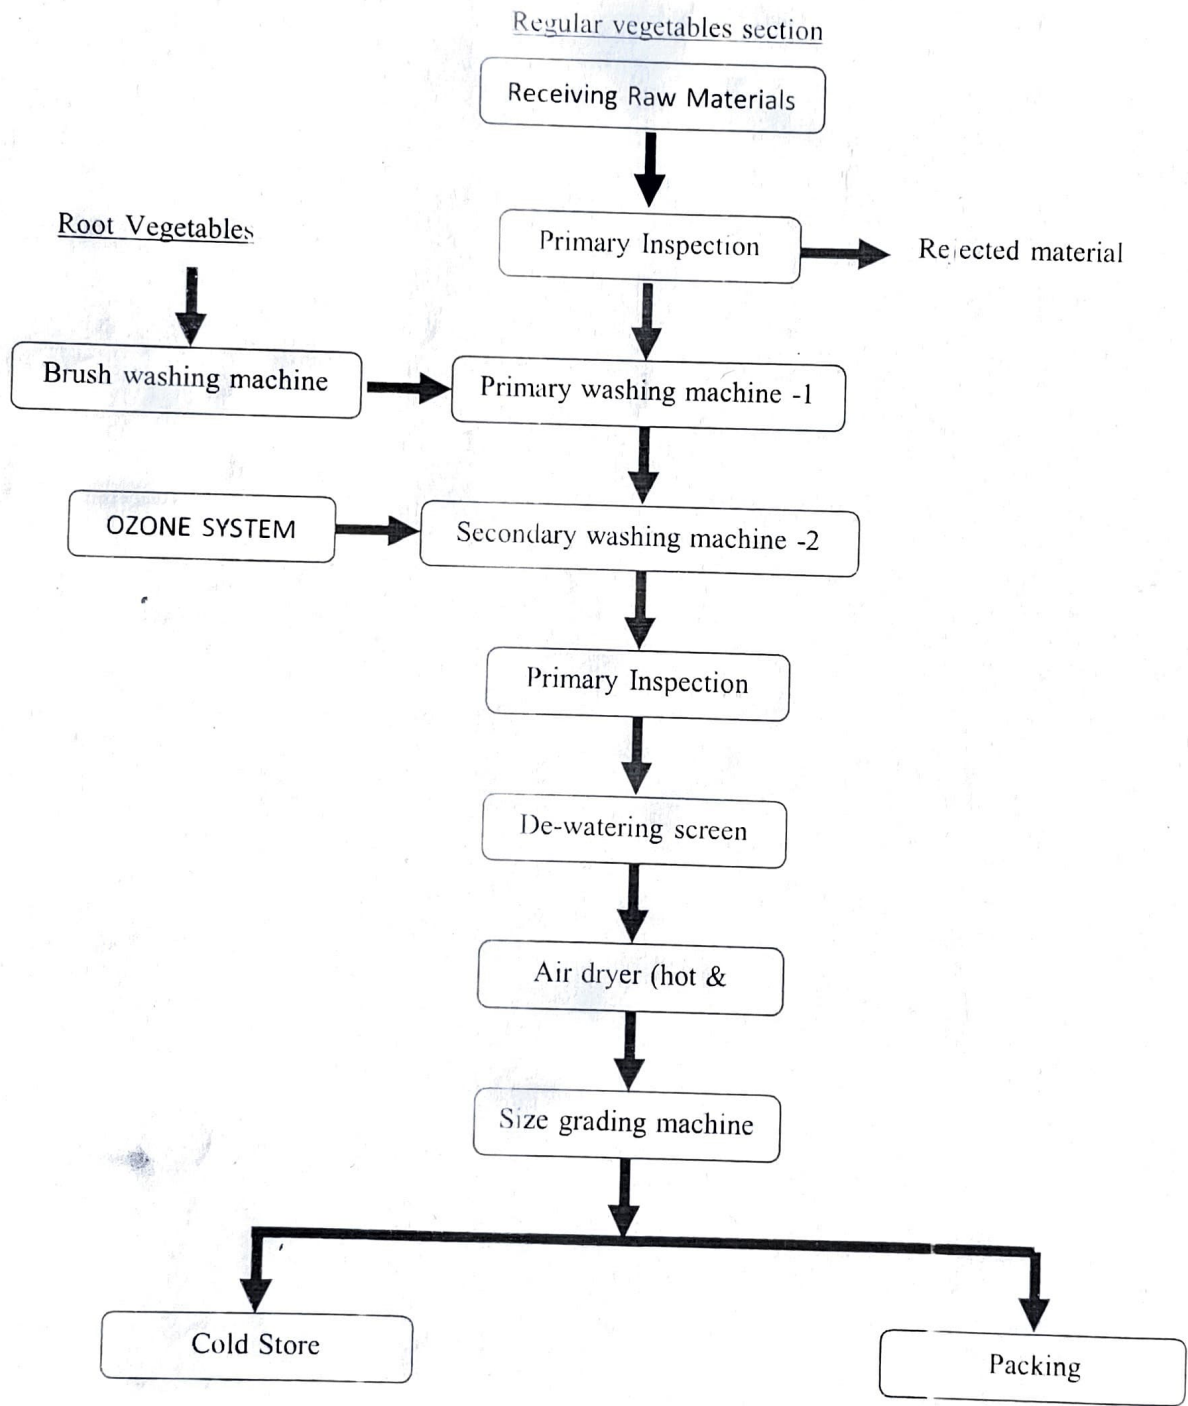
Regular vegetables section

Receiving Raw Materials

Root Vegetables

Primary Inspection

Rejected material

Brush washing machine

Primary washing machine -1

OZONE SYSTEM

Secondary washing machine -2

Primary Inspection

De-watering screen

Air dryer (hot &

Size grading machine

Cold Store

Packing